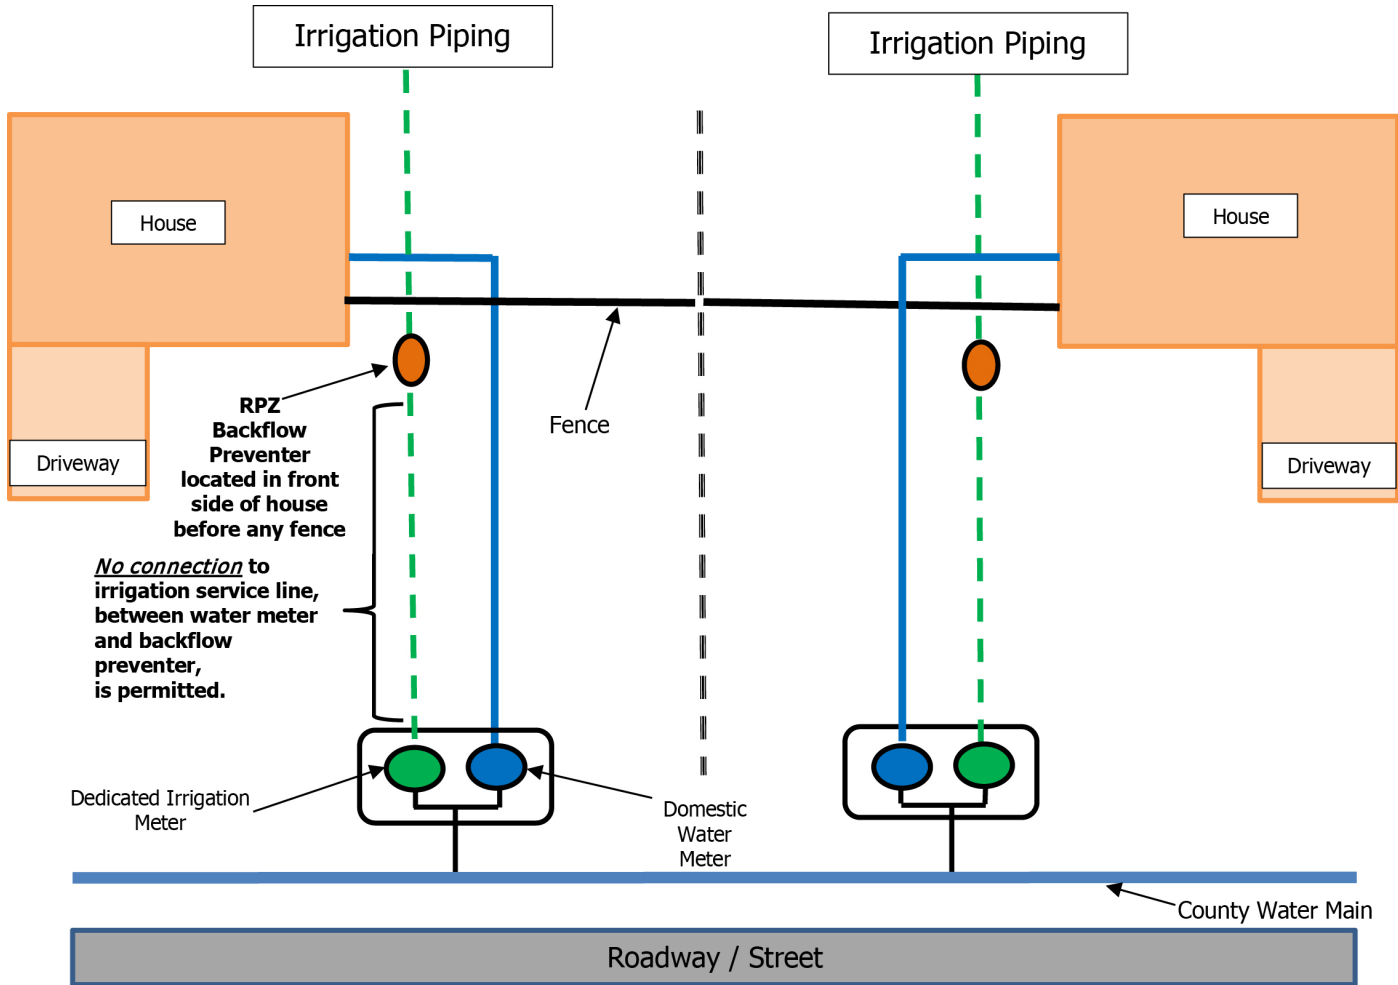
Irrigation Piping

Irrigation Piping

House

House

Driveway

Driveway

RPZ Backflow Preventer located in front side of house before any fence

Fence

No connection to irrigation service line, between water meter and backflow preventer, is permitted.

Dedicated Irrigation Meter

Domestic Water Meter

County Water Main

Roadway / Street